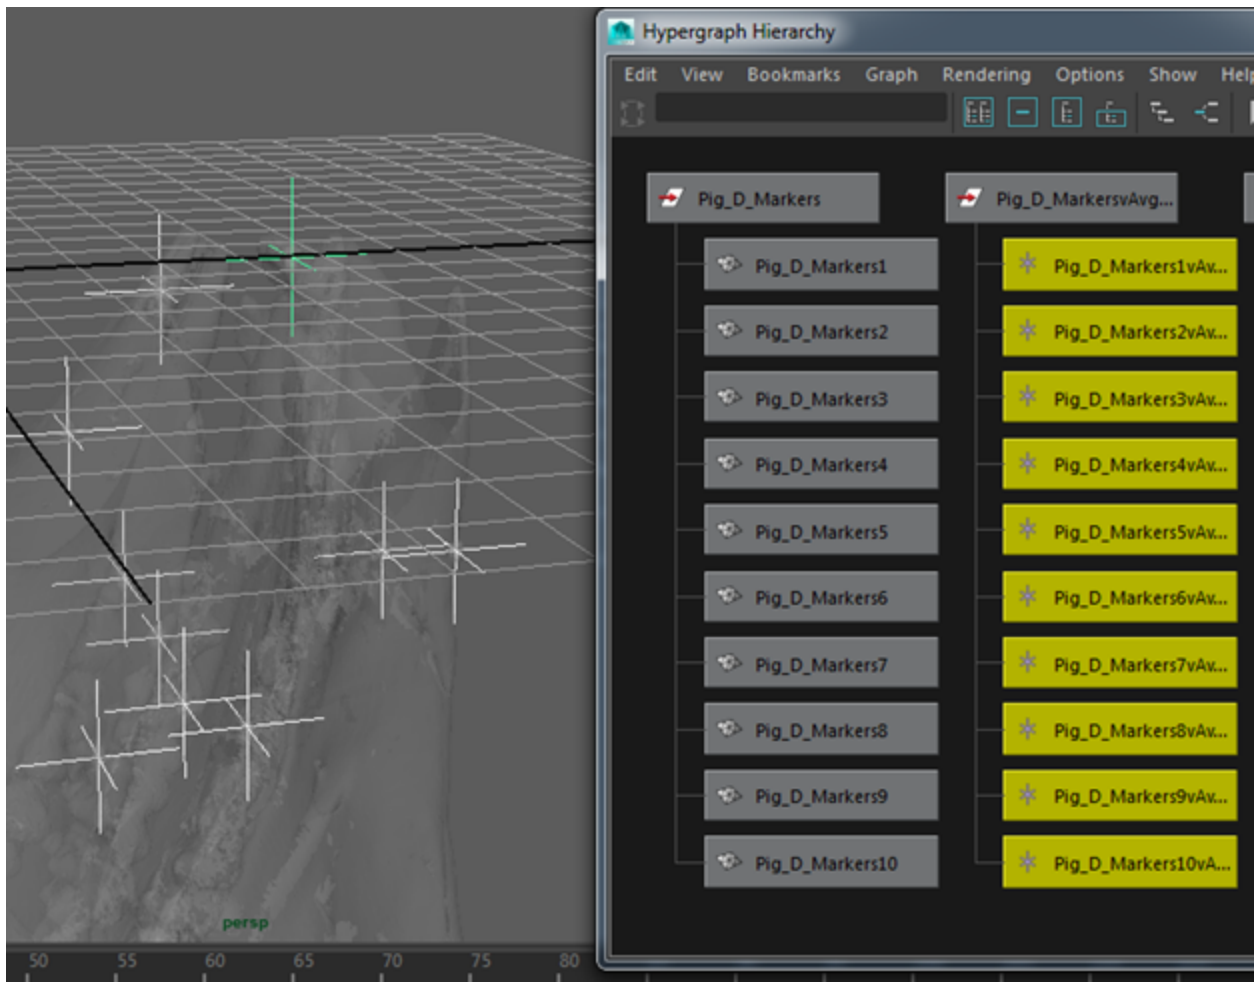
Hypergraph Hierarchy

Edit View Bookmarks Graph Rendering Options Show Help

Pig_D_Markers
Pig_D_Markers1
Pig_D_Markers2
Pig_D_Markers3
Pig_D_Markers4
Pig_D_Markers5
Pig_D_Markers6
Pig_D_Markers7
Pig_D_Markers8
Pig_D_Markers9
Pig_D_Markers10

Pig_D_MarkersvAvg...
Pig_D_Markers1vAv...
Pig_D_Markers2vAv...
Pig_D_Markers3vAv...
Pig_D_Markers4vAv...
Pig_D_Markers5vAv...
Pig_D_Markers6vAv...
Pig_D_Markers7vAv...
Pig_D_Markers8vAv...
Pig_D_Markers9vAv...
Pig_D_Markers10vA...

persp

50 55 60 65 70 75 80